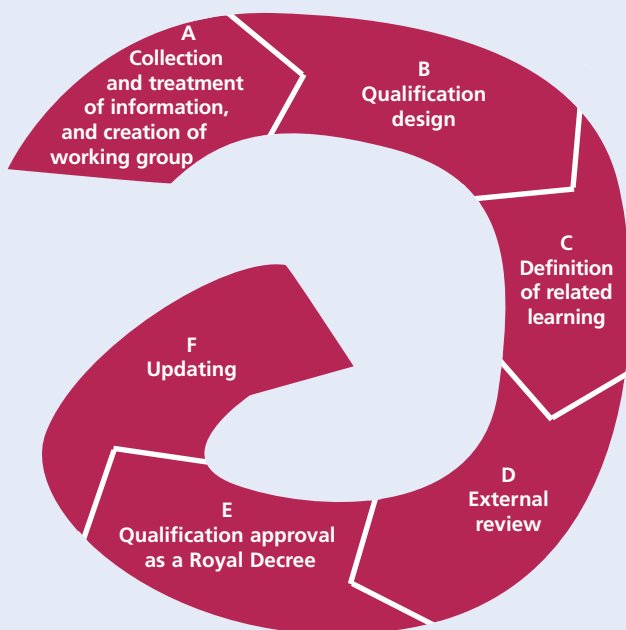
A
Collection and treatment of information, and creation of working group

B
Qualification design

C
Definition of related learning

D
External review

E
Qualification approval as a Royal Decree

F
Updating